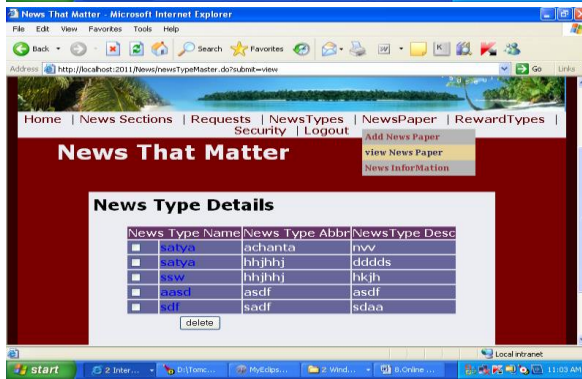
News That Matter - Microsoft Internet Explorer

File Edit View Favorites Tools Help

Back Search Favorites

Address http://localhost:2011/News/newsTypeMaster.do?submit=view Go Links

Home | News Sections | Requests | NewsTypes | NewsPaper | RewardTypes | Security | Logout

Add News Paper
view News Paper
News InforMation

News That Matter

News Type Details

| | News Type Name | News Type Abbr | NewsType Desc |
|---|---|---|---|
| ☐ | satya | achanta | nvv |
| ☐ | satya | hhjhhj | dddds |
| ☐ | ssw | hhjhhj | hkjh |
| ☐ | aasd | asdf | asdf |
| ☐ | sdf | sadf | sdaa |

delete

Local intranet

start | 2 Inter... | D:\Tomc... | MyEclips... | 2 Wind... | 8.Online ... | 11:03 AM